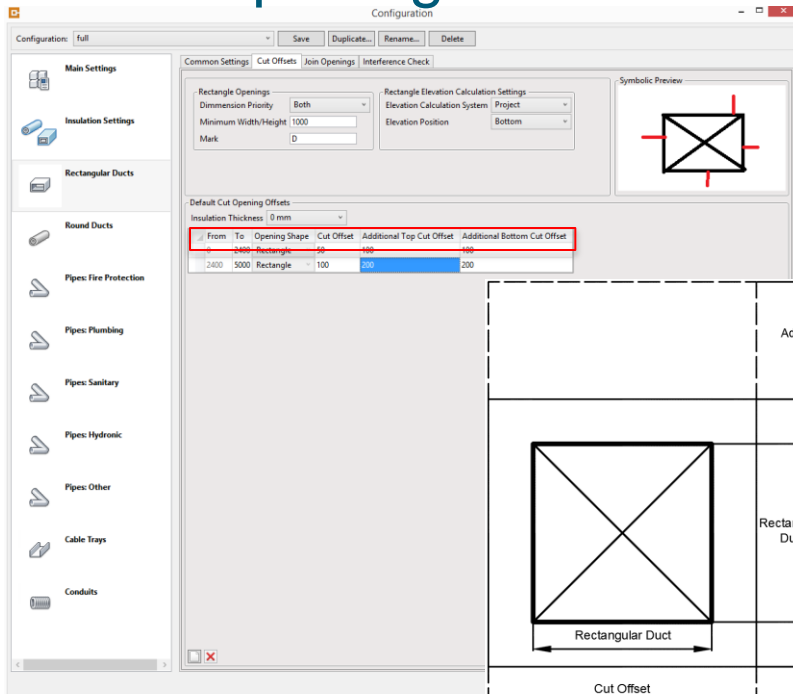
Configuration

Configuration: full

Save Duplicate... Rename... Delete

Main Settings

Insulation Settings

Rectangular Ducts

Round Ducts

Pipes: Fire Protection

Pipes: Plumbing

Pipes: Sanitary

Pipes: Hydronic

Pipes: Other

Cable Trays

Conduits

Common Settings | Cut Offsets | Join Openings | Interference Check

Rectangle Openings
Dimmension Priority: Both
Minimum Width/Height: 1000
Mark: D

Rectangle Elevation Calculation Settings
Elevation Calculation System: Project
Elevation Position: Bottom

Symbolic Preview

Default Cut Opening Offsets
Insulation Thickness: 0 mm

| From | To | Opening Shape | Cut Offset | Additional Top Cut Offset | Additional Bottom Cut Offset |
|---|---|---|---|---|---|
| 0 | 2400 | Rectangle | 50 | 100 | 100 |
| 2400 | 5000 | Rectangle | 100 | 200 | 200 |

Ac

Rectar
Du

Rectangular Duct

Cut Offset